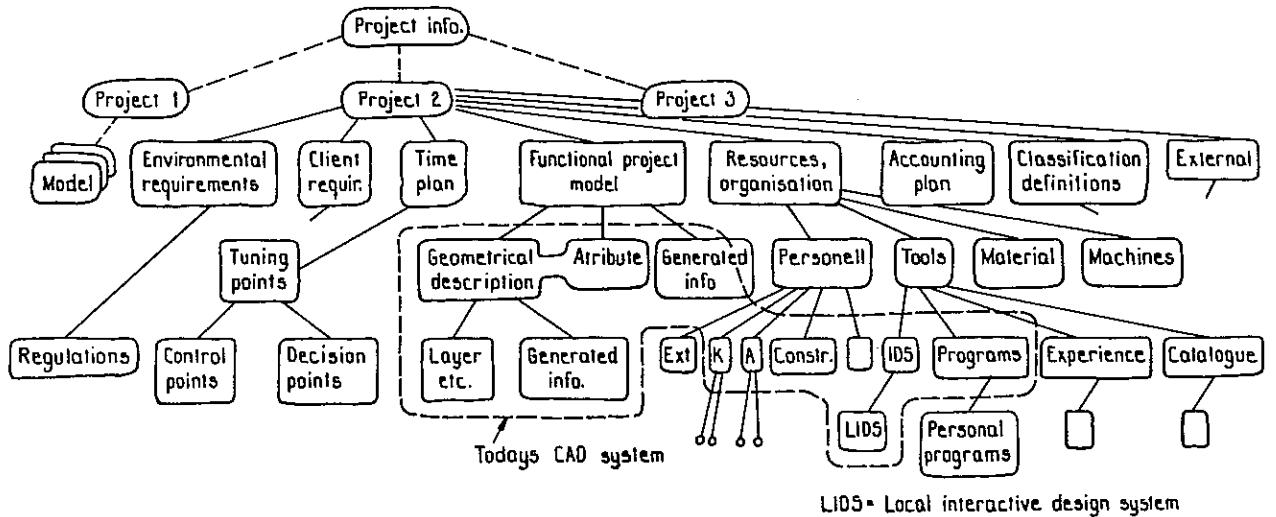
Project info.

Project 1

Project 2

Project 3

Model

Environmental requirements

Client requir.

Time plan

Functional project model

Resources, organisation

Accounting plan

Classification definitions

External

Tuning points

Geometrical description

Atribute

Generated info

Personell

Tools

Material

Machines

Regulations

Control points

Decision points

Layer etc.

Generated info.

Ext

K

A

Constr.

IDS

Programs

Experience

Catalogue

LIDS

Personal programs

Todays CAD system

LIDS = Local interactive design system